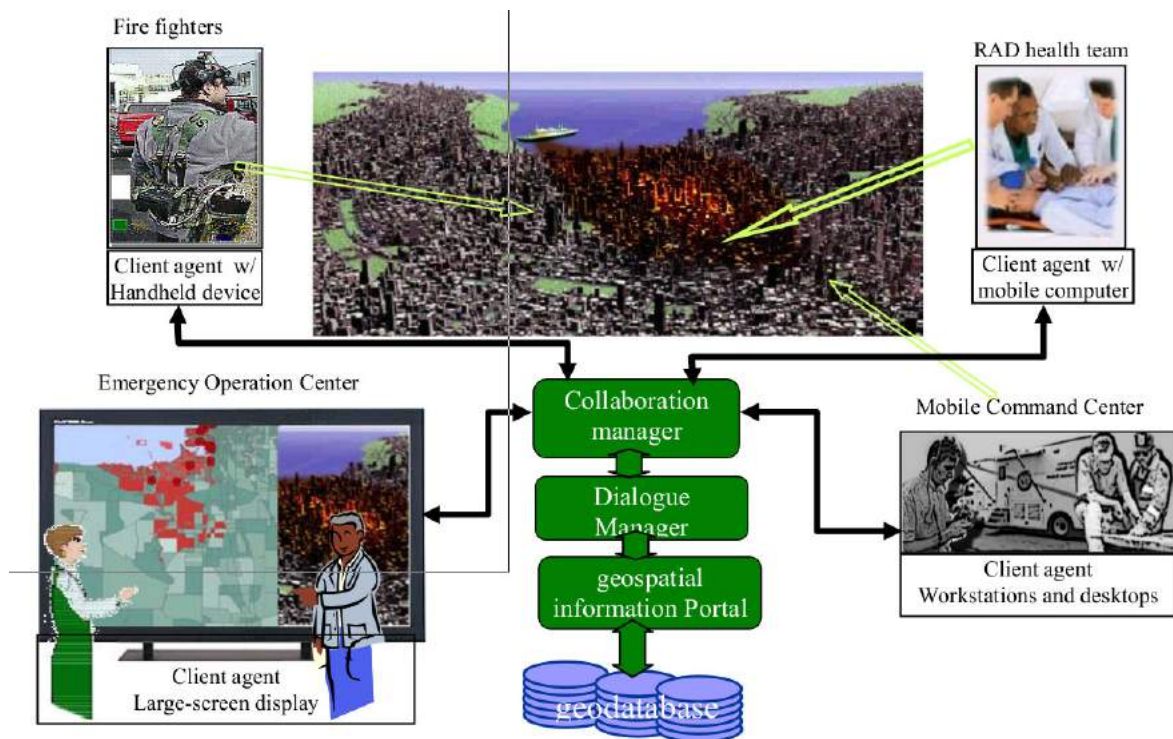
Fire fighters

RAD health team

Client agent w/ Handheld device

Client agent w/ mobile computer

Emergency Operation Center

Collaboration manager

Mobile Command Center

Dialogue Manager

geospatial information Portal

Client agent Workstations and desktops

Client agent Large-screen display

geodatabase